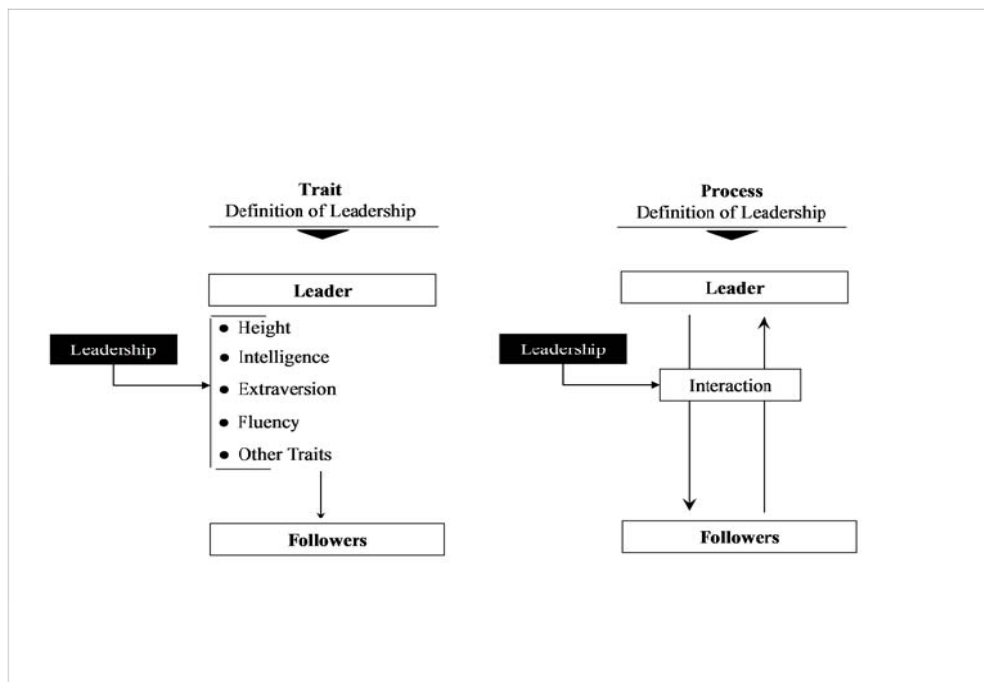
Trait
Definition of Leadership

Leader

Leadership

- Height
- Intelligence
- Extraversion
- Fluency
- Other Traits

Followers

Process
Definition of Leadership

Leader

Leadership

Interaction

Followers